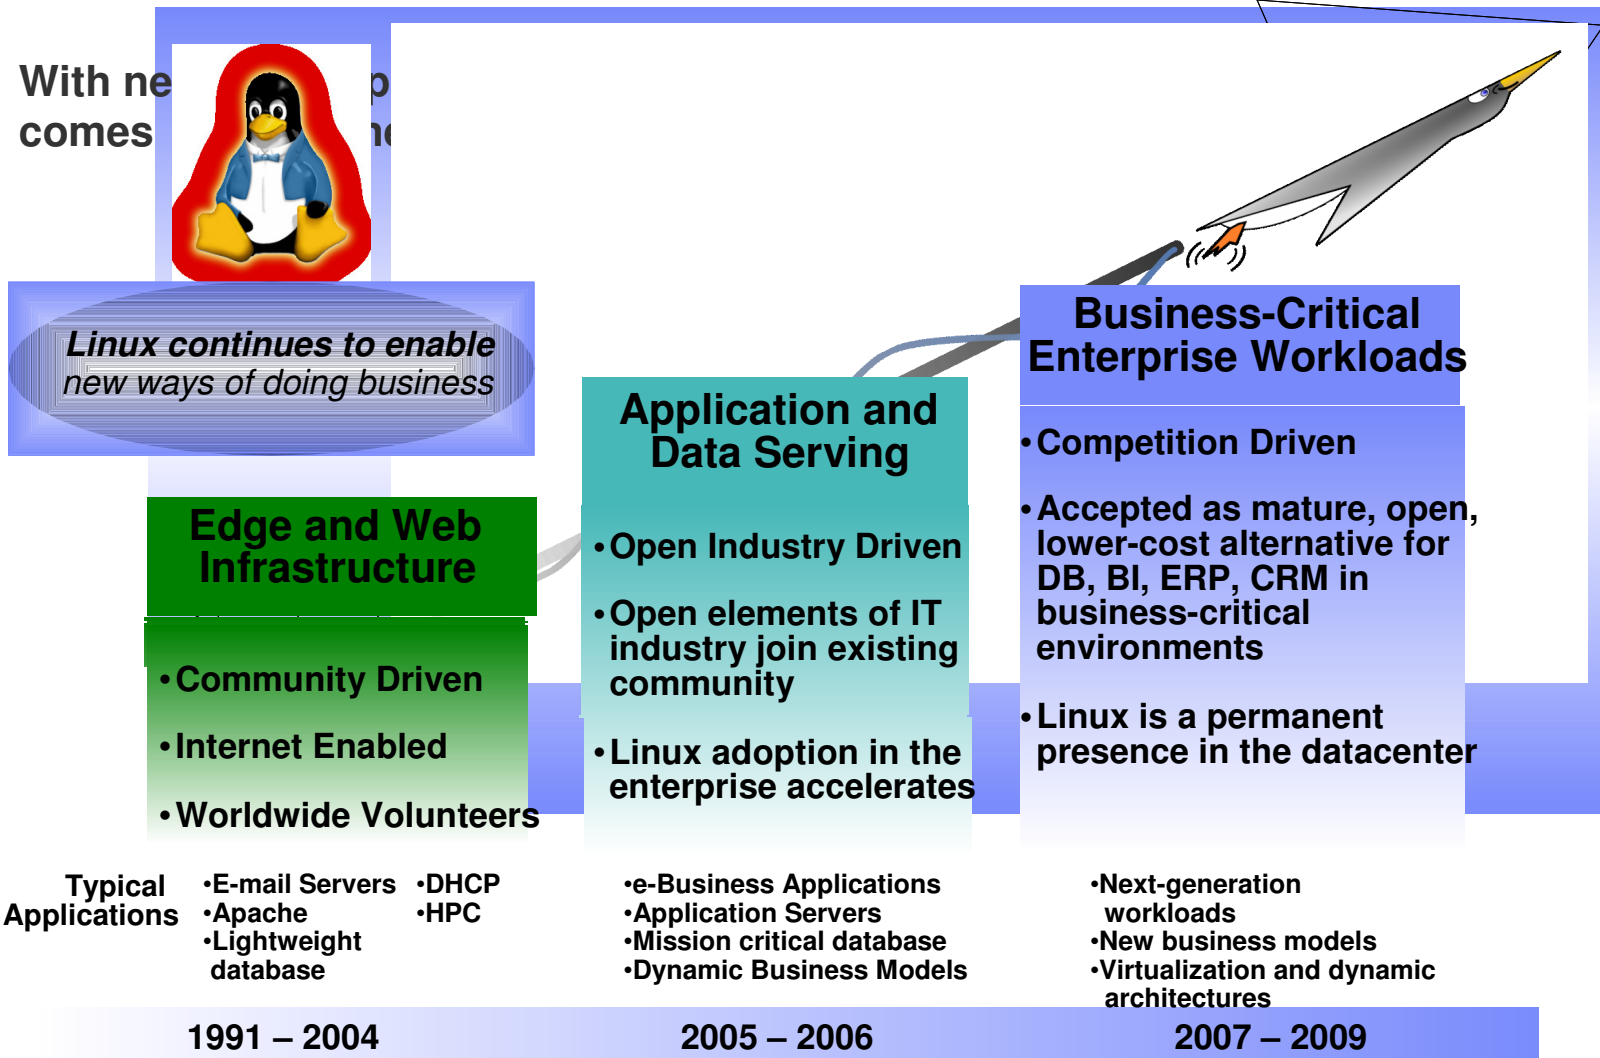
With ne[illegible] p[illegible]
comes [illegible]

Linux continues to enable new ways of doing business

Edge and Web Infrastructure

•Community Driven

•Internet Enabled

•Worldwide Volunteers

Application and Data Serving

•Open Industry Driven

•Open elements of IT industry join existing community

•Linux adoption in the enterprise accelerates

Business-Critical Enterprise Workloads

•Competition Driven

•Accepted as mature, open, lower-cost alternative for DB, BI, ERP, CRM in business-critical environments

•Linux is a permanent presence in the datacenter

Typical Applications

•E-mail Servers
•Apache
•Lightweight database

•DHCP
•HPC

•e-Business Applications
•Application Servers
•Mission critical database
•Dynamic Business Models

•Next-generation workloads
•New business models
•Virtualization and dynamic architectures

1991 – 2004

2005 – 2006

2007 – 2009